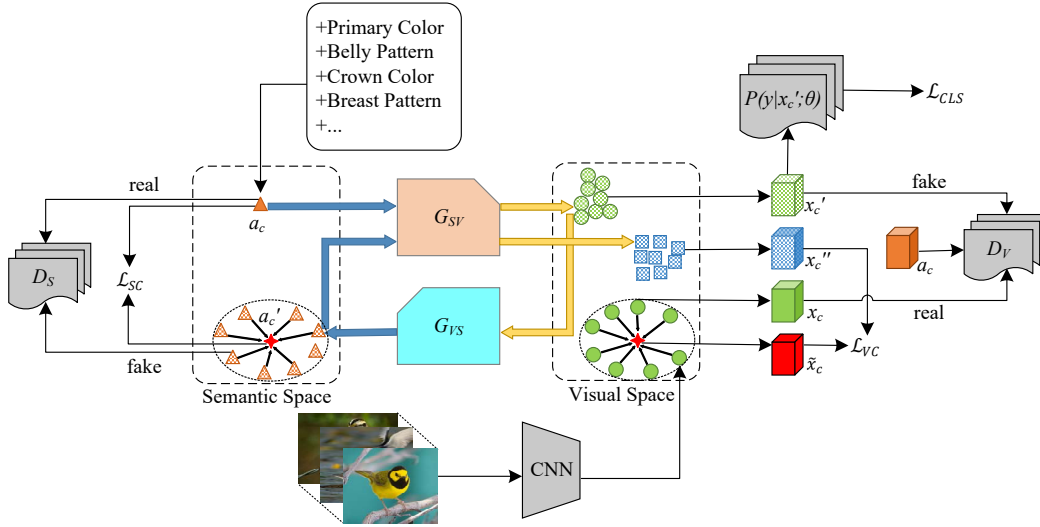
+Primary Color
+Belly Pattern
+Crown Color
+Breast Pattern
+...

$P(y|x_c';\theta)$

$\mathcal{L}_{CLS}$

real

$a_c$

$G_{SV}$

$x_c'$

fake

$x_c''$

$a_c$

$D_V$

$D_S$

$\mathcal{L}_{SC}$

$a_c'$

$G_{VS}$

$x_c$

real

$\mathcal{L}_{VC}$

fake

$\tilde{x}_c$

Semantic Space

Visual Space

CNN